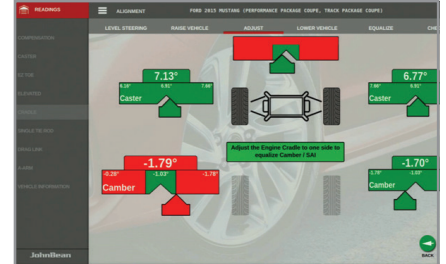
READINGS

ALIGNMENT

FORD 2015 MUSTANG (PERFORMANCE PACKAGE COUPE, TRACK PACKAGE COUPE)

LEVEL STEERING

RAISE VEHICLE

ADJUST

LOWER VEHICLE

EQUALIZE

CHE

COMPENSATION

CASTER

SECTOR

ELEVATED

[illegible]

VEHICLE TIE ROD

DRAG LINK

A-ARM

VEHICLE INFORMATION

7.13°

6.26°

6.81°

7.46°

Caster

6.77°

7.66°

6.91°

Caster

-1.79°

-0.28°

-1.03°

-1.78°

Camber

Adjust the Engine Cradle to one side to equalize Camber / SAI

-1.70°

-1.70°

-1.03°

Camber

BACK

JohnBean